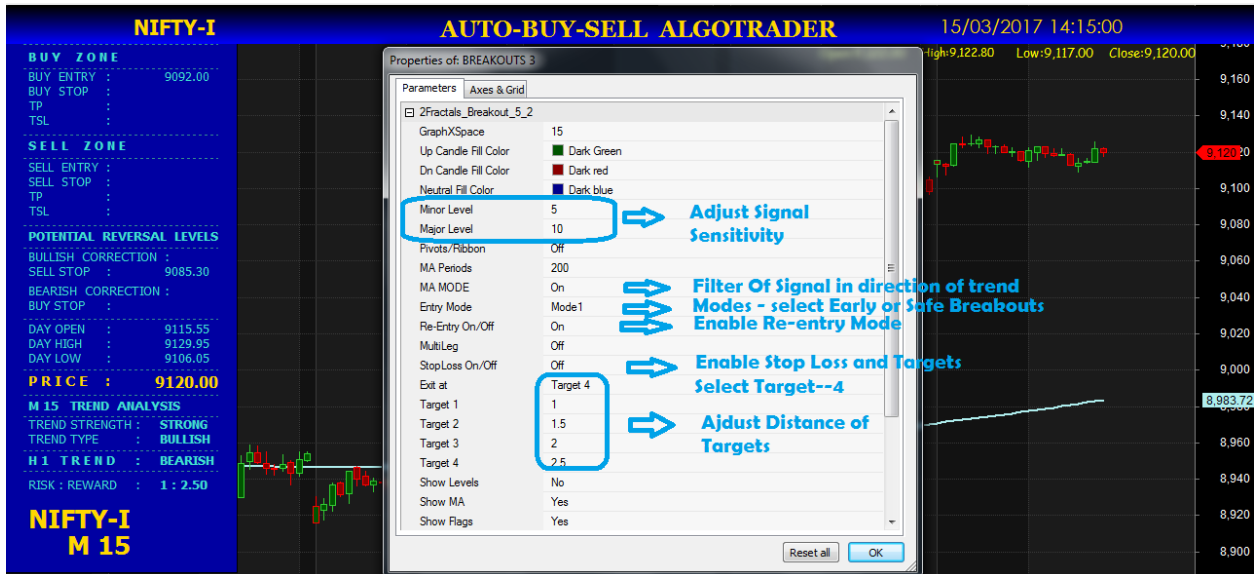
NIFTY-I
AUTO-BUY-SELL ALGOTRADER
15/03/2017 14:15:00

BUY ZONE
BUY ENTRY : 9092.00
BUY STOP :
TP :
TSL :

SELL ZONE
SELL ENTRY :
SELL STOP :
TP :
TSL :

POTENTIAL REVERSAL LEVELS
BULLISH CORRECTION :
SELL STOP : 9085.30
BEARISH CORRECTION :
BUY STOP :

DAY OPEN : 9115.55
DAY HIGH : 9129.95
DAY LOW : 9106.05

PRICE : 9120.00

M 15 TREND ANALYSIS
TREND STRENGTH : STRONG
TREND TYPE : BULLISH

H1 TREND : BEARISH

RISK : REWARD : 1 : 2.50

NIFTY-I
M 15

Properties of: BREAKOUTS 3
Parameters | Axes & Grid

| 2Fractals_Breakout_5_2 | |
|---|---|
| GraphXSpace | 15 |
| Up Candle Fill Color | Dark Green |
| Dn Candle Fill Color | Dark red |
| Neutral Fill Color | Dark blue |
| Minor Level | 5 |
| Major Level | 10 |
| Pivots/Ribbon | Off |
| MA Periods | 200 |
| MA MODE | On |
| Entry Mode | Mode1 |
| Re-Entry On/Off | On |
| MultiLeg | Off |
| StopLoss On/Off | Off |
| Exit at | Target 4 |
| Target 1 | 1 |
| Target 2 | 1.5 |
| Target 3 | 2 |
| Target 4 | 2.5 |
| Show Levels | No |
| Show MA | Yes |
| Show Flags | Yes |

Reset all
OK

Adjust Signal Sensitivity
Filter Of Signal in direction of trend
Modes - select Early or Safe Breakouts
Enable Re-entry Mode
Enable Stop Loss and Targets
Select Target--4
Ajdust Distance of Targets

ligh:9,122.80 Low:9,117.00 Close:9,120.00

9,180
9,160
9,140
9,120
9,100
9,080
9,060
9,040
9,020
9,000
8,983.72
8,960
8,940
8,920
8,900